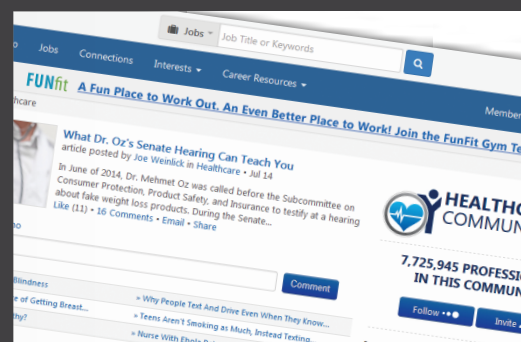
Jobs ▾ Job Title or Keywords

o Jobs Connections Interests ▾ Career Resources ▾

FUNfit A Fun Place to Work Out. An Even Better Place to Work! Join the FunFit Gym Te

hcare

Member

What Dr. Oz's Senate Hearing Can Teach You

article posted by Joe Weinlick in Healthcare • Jul 14

In June of 2014, Dr. Mehmet Oz was called before the Subcommittee on Consumer Protection, Product Safety, and Insurance to testify at a hearing about fake weight loss products. During the Senate...

Like (11) • 16 Comments • Email • Share

Comment

Blindness

e of Getting Breast...

thy?

» Why People Text And Drive Even When They Know...

» Teens Aren't Smoking as Much, Instead Texting...

» Nurse With Ebola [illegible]

HEALTHC

COMMUN

7,725,945 PROFESSI

IN THIS COMMUN

Follow

Invite